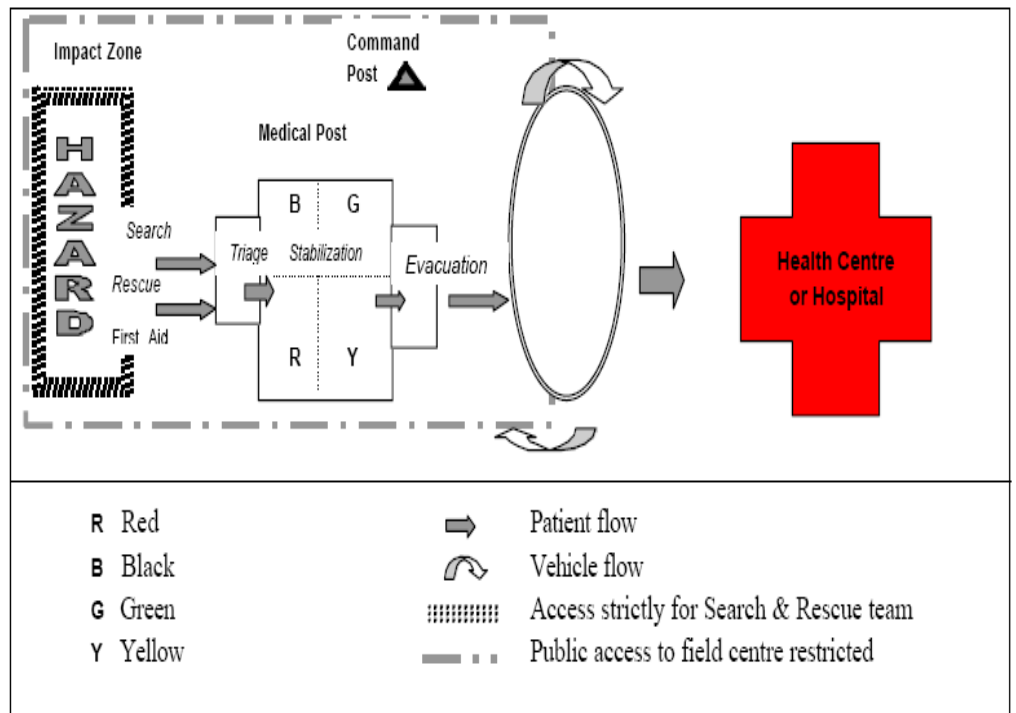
Impact Zone

Command Post

HAZARD

Medical Post

B

G

Search

Triage

Stabilization

Evacuation

Rescue

First Aid

R

Y

Health Centre or Hospital

R Red
B Black
G Green
Y Yellow

Patient flow
Vehicle flow
Access strictly for Search & Rescue team
Public access to field centre restricted